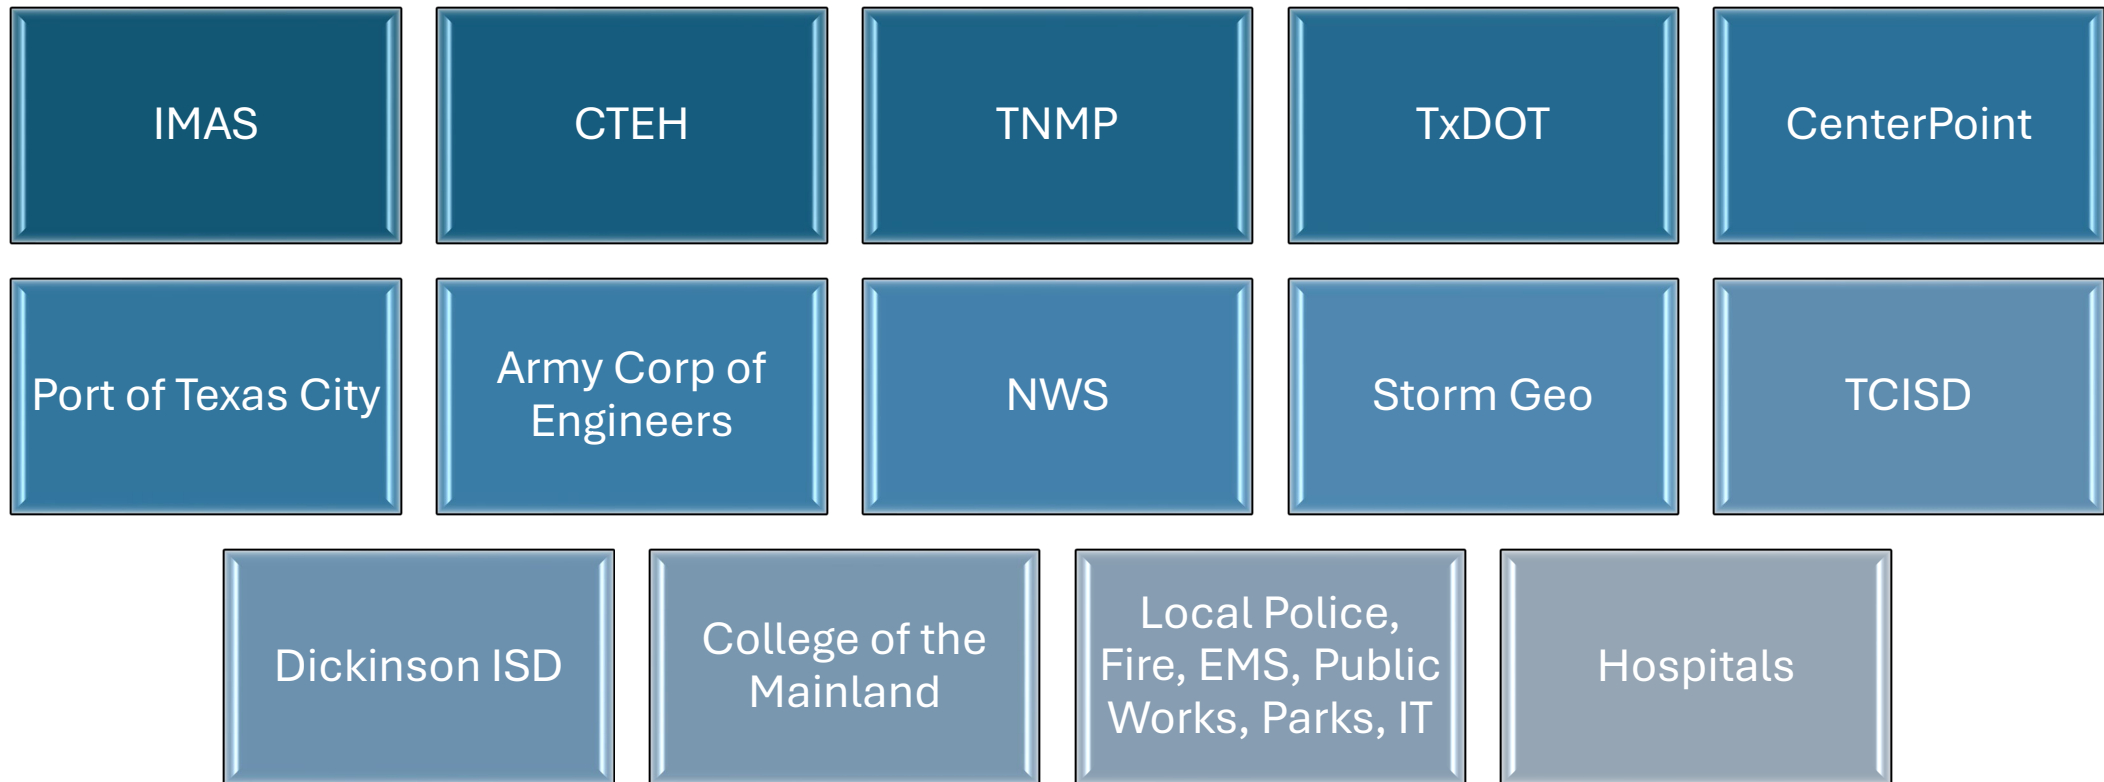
IMAS

CTEH

TNMP

TxDOT

CenterPoint

Port of Texas City

Army Corp of Engineers

NWS

Storm Geo

TCISD

Dickinson ISD

College of the Mainland

Local Police, Fire, EMS, Public Works, Parks, IT

Hospitals